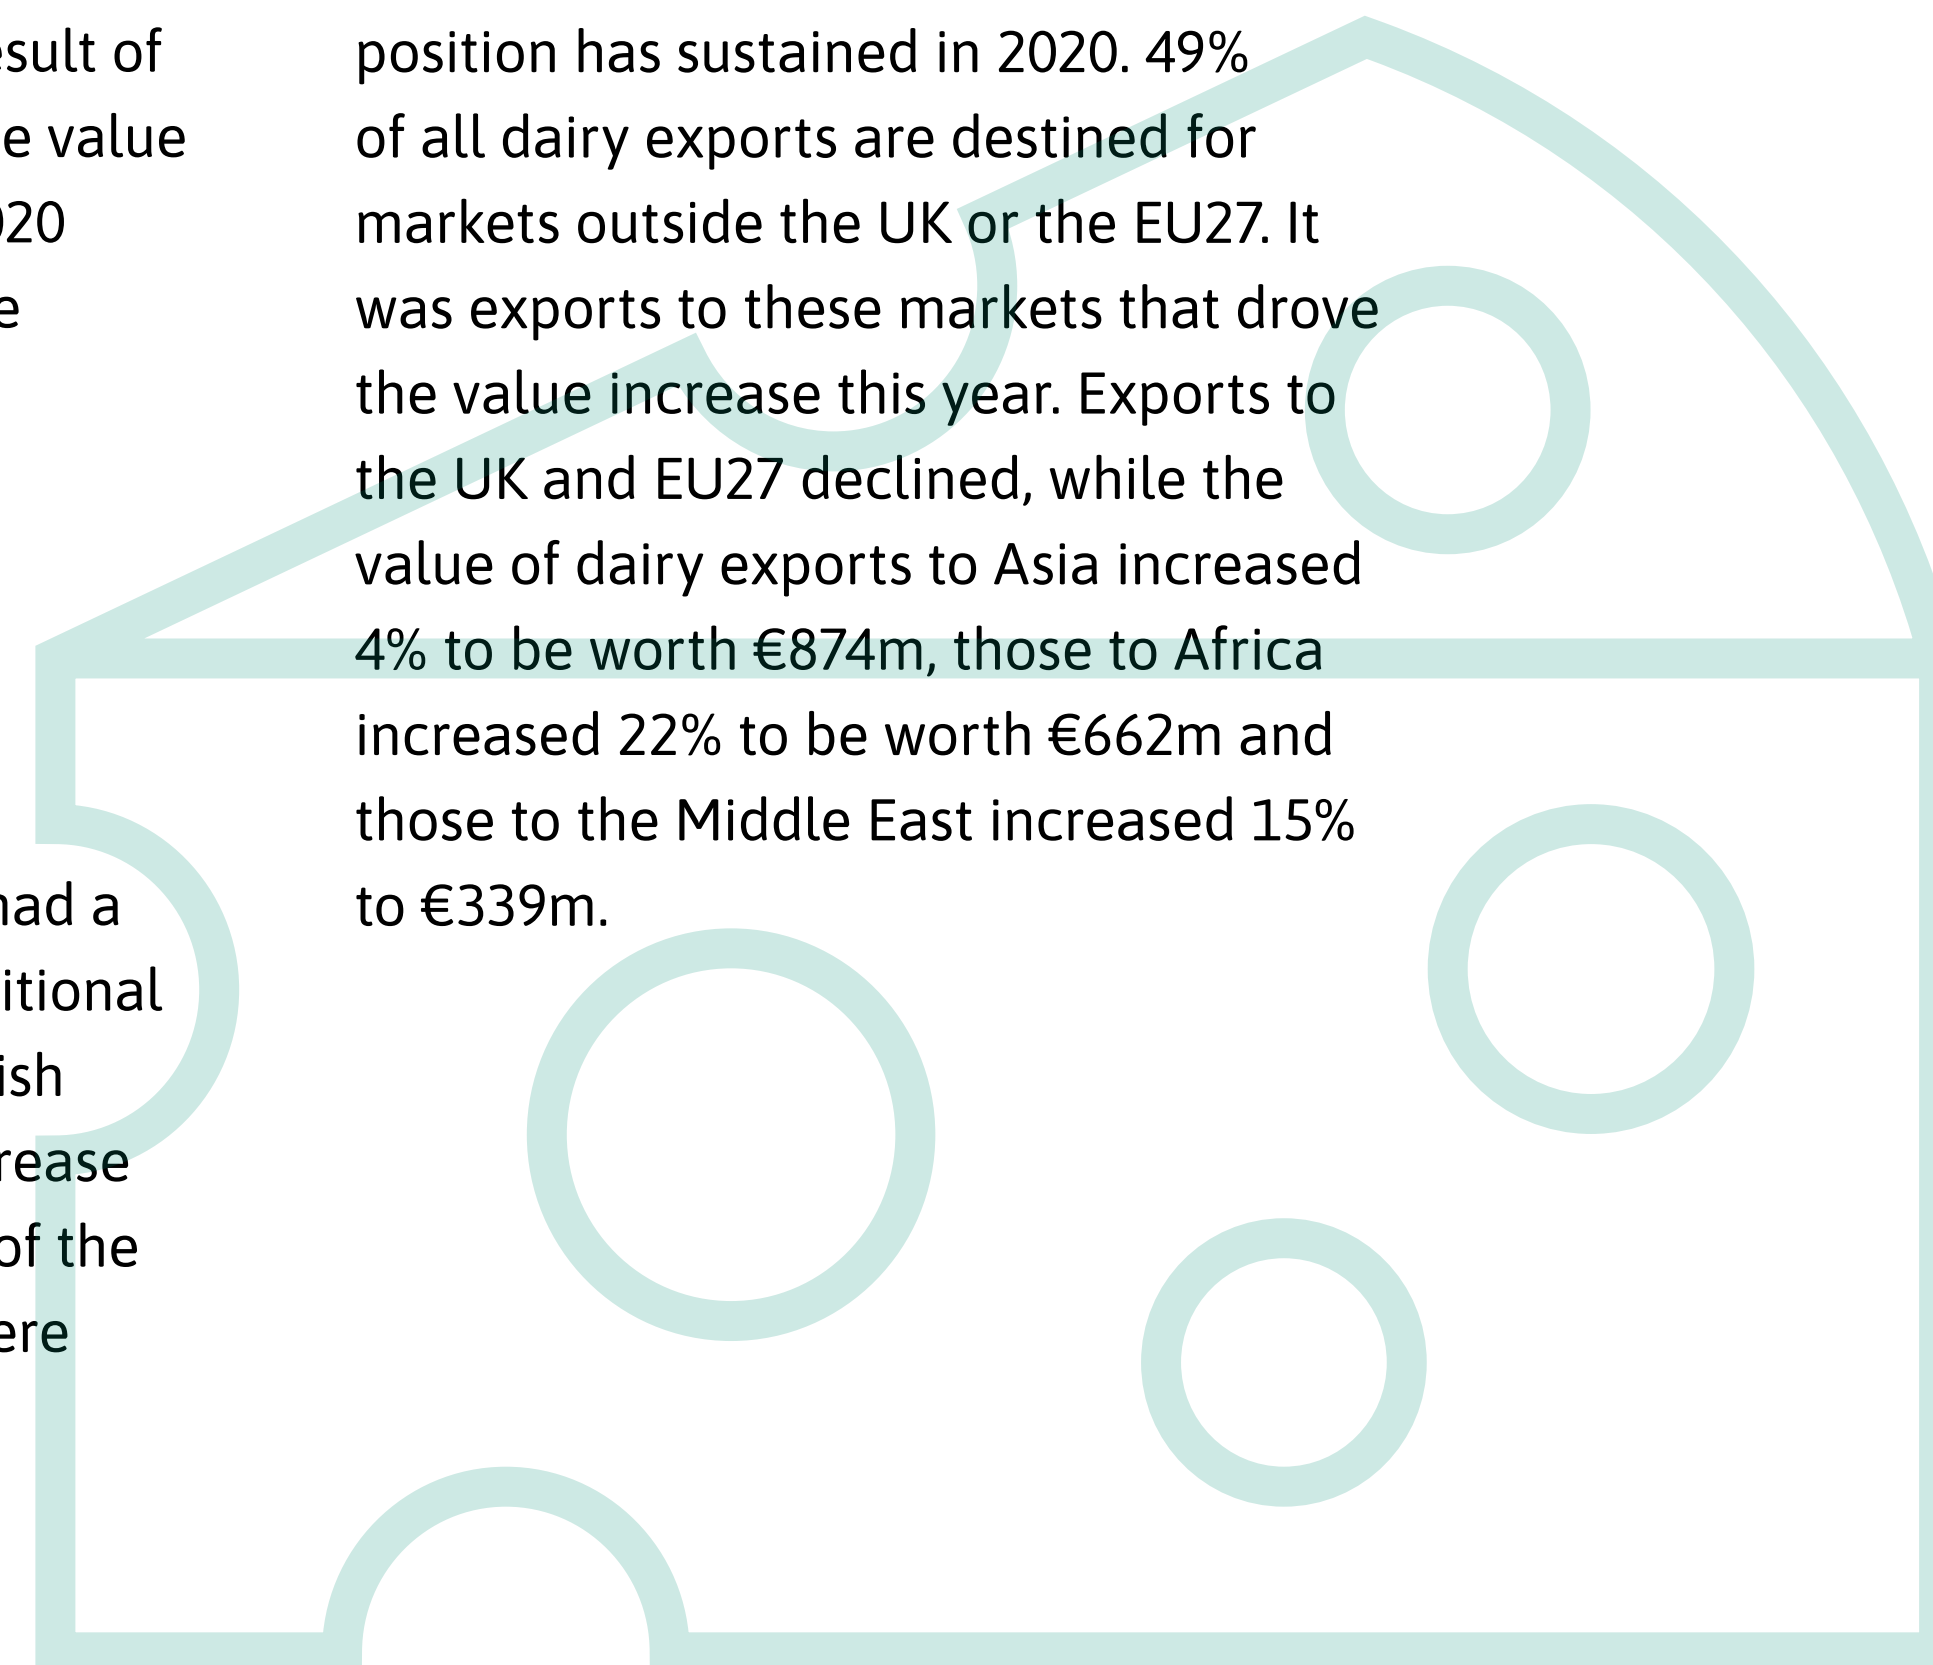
esult of
e value
020
e

had a
itional
ish
rease
of the
ere

position has sustained in 2020. 49% of all dairy exports are destined for markets outside the UK or the EU27. It was exports to these markets that drove the value increase this year. Exports to the UK and EU27 declined, while the value of dairy exports to Asia increased 4% to be worth €874m, those to Africa increased 22% to be worth €662m and those to the Middle East increased 15% to €339m.